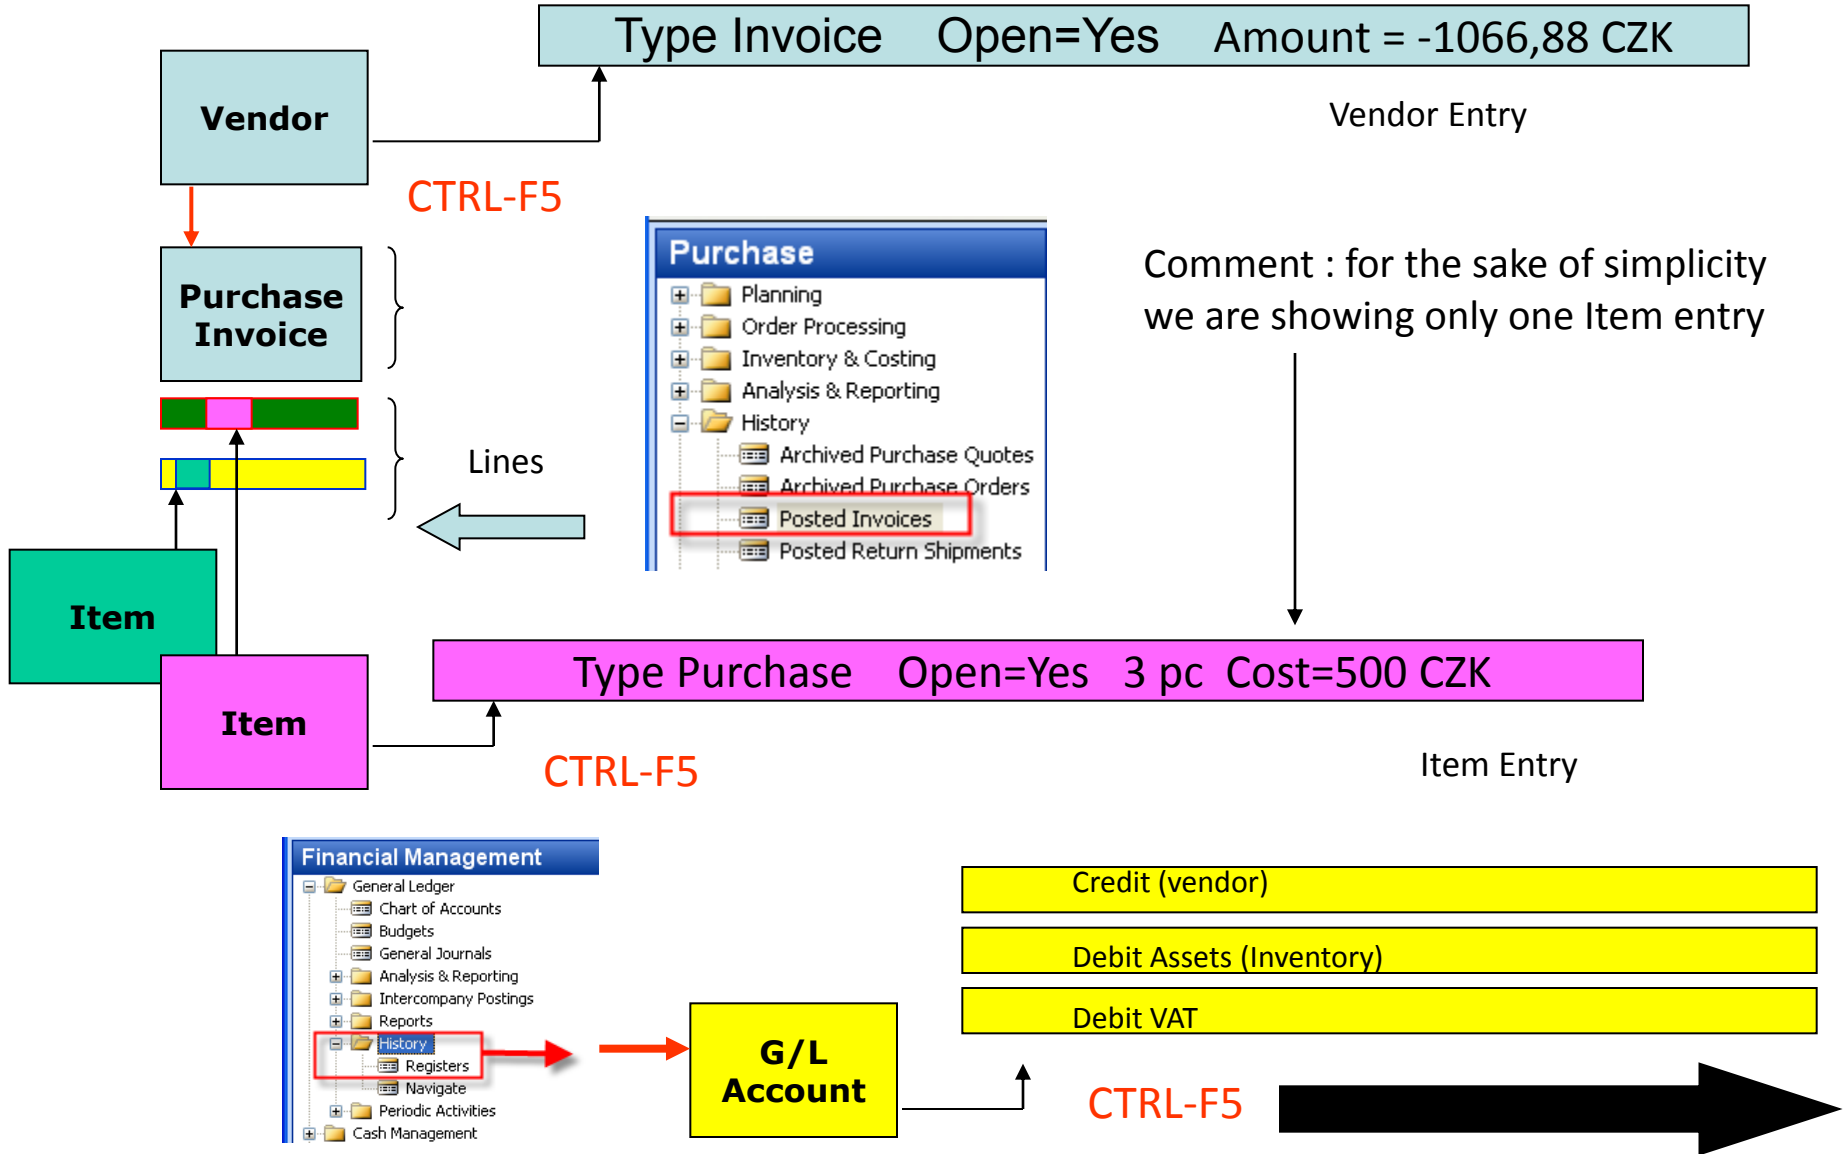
Type Invoice Open=Yes Amount = -1066,88 CZK

Vendor Entry

Vendor

CTRL-F5

Purchase

Planning

Order Processing

Inventory & Costing

Analysis & Reporting

History

Archived Purchase Quotes

Archived Purchase Orders

Posted Invoices

Posted Return Shipments

Comment : for the sake of simplicity we are showing only one Item entry

Purchase Invoice

Lines

Item

Item

Type Purchase Open=Yes 3 pc Cost=500 CZK

CTRL-F5

Item Entry

Financial Management

General Ledger

Chart of Accounts

Budgets

General Journals

Analysis & Reporting

Intercompany Postings

Reports

History

Registers

Navigate

Periodic Activities

Cash Management

G/L Account

Credit (vendor)

Debit Assets (Inventory)

Debit VAT

CTRL-F5